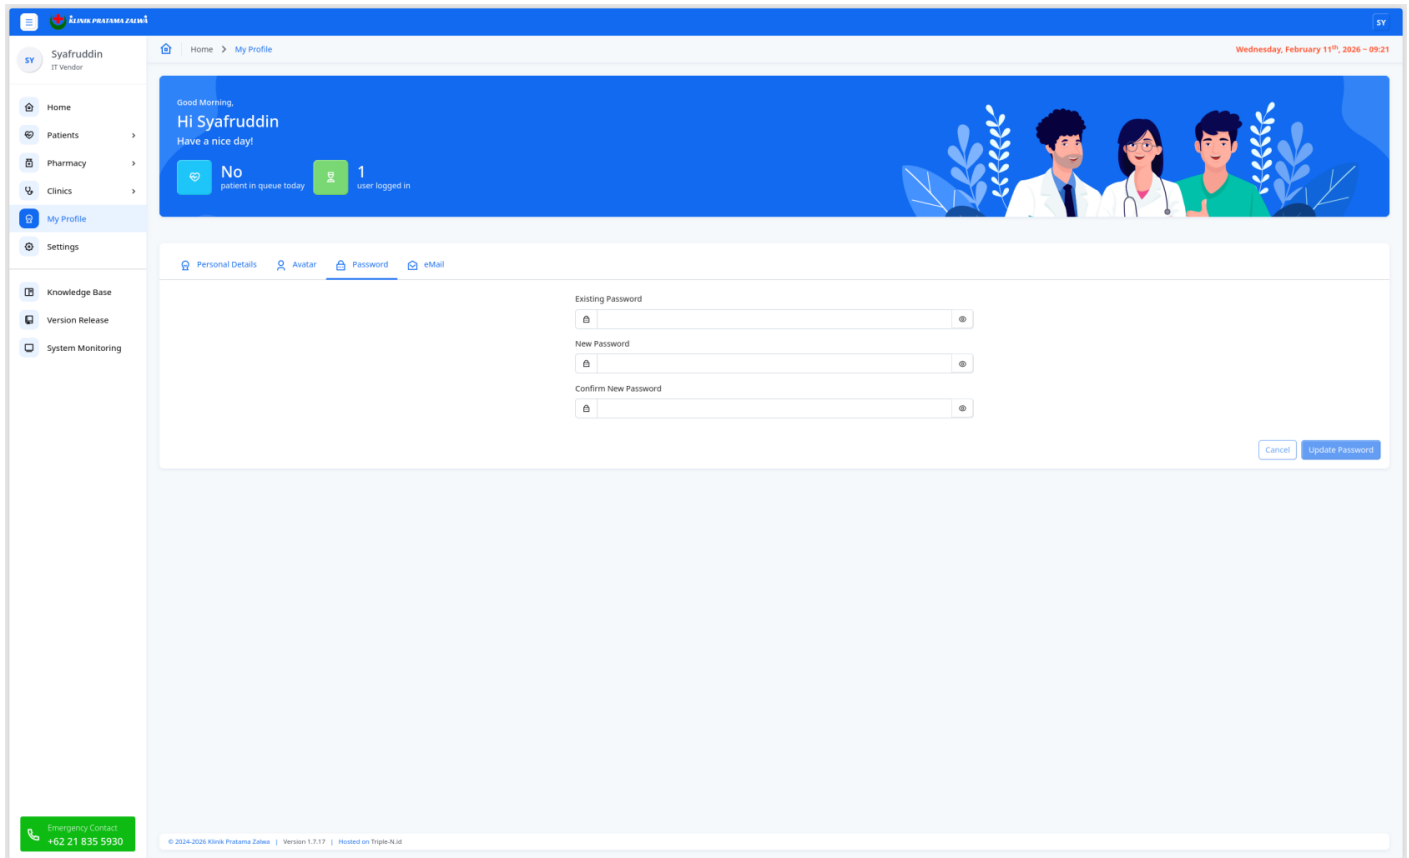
KLINIK PRATAMA ZALWA

SY

SY Syafruddin
IT Vendor

Home
Patients
Pharmacy
Clinics
My Profile
Settings

Knowledge Base
Version Release
System Monitoring

Emergency Contact
+62 21 835 5930

Home > My Profile

Wednesday, February 11$^{th}$, 2026 ~ 09:21

Good Morning,
Hi Syafruddin
Have a nice day!

No
patient in queue today

1
user logged in

Personal Details
Avatar
Password
eMail

Existing Password

New Password

Confirm New Password

Cancel
Update Password

© 2024-2026 Klinik Pratama Zalwa | Version 1.7.17 | Hosted on Triple-N.id